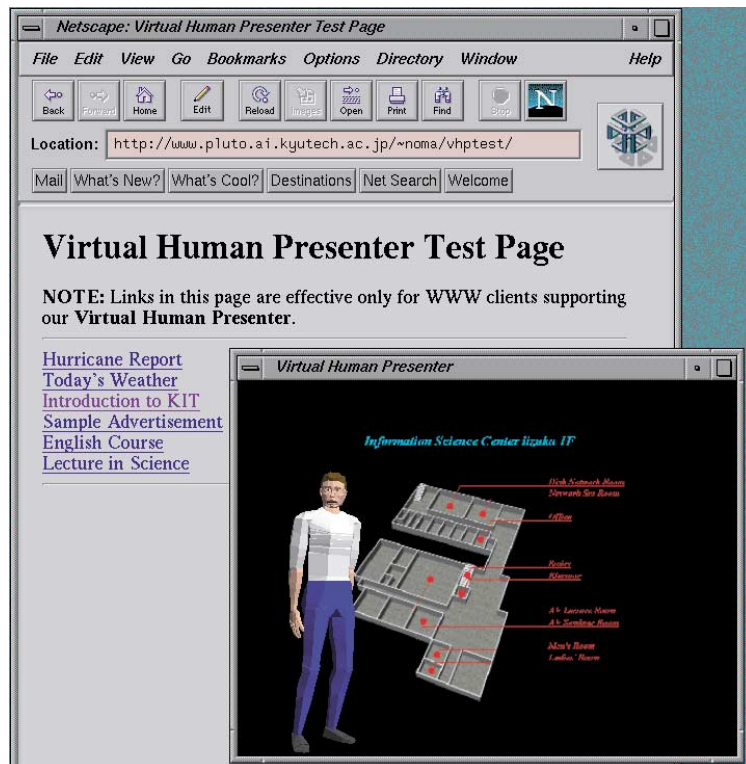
Netscape: Virtual Human Presenter Test Page

File Edit View Go Bookmarks Options Directory Window Help

Back Forward Home Edit Reload Images Open Print Find Stop

Location: http://www.pluto.ai.kyutech.ac.jp/~noma/vhptest/

Mail What's New? What's Cool? Destinations Net Search Welcome

Virtual Human Presenter Test Page

NOTE: Links in this page are effective only for WWW clients supporting our Virtual Human Presenter.

Hurricane Report
Today's Weather
Introduction to KIT
Sample Advertisement
English Course
Lecture in Science

Virtual Human Presenter

Information Science Center Iizuka 1F

High Network Room
Network Sys Room
Office
Toilet
Elevator
AV Lecture Room
AV Seminar Room
Men's Room
Ladies' Room